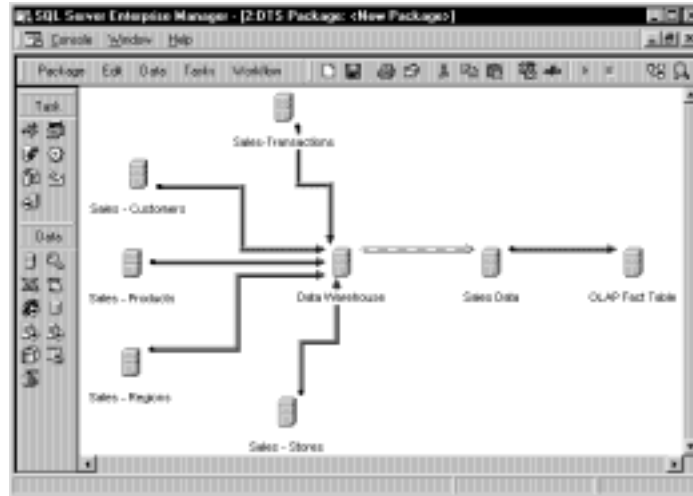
SQL Server Enterprise Manager - [2:DTS Package: <New Package>]

Console Window Help

Package Edit Data Tasks Workflow

Task

Data

Sales-Transactions

Sales - Customers

Sales - Products

Data Warehouse

Sales Data

OLAP Fact Table

Sales - Regions

Sales - Stores